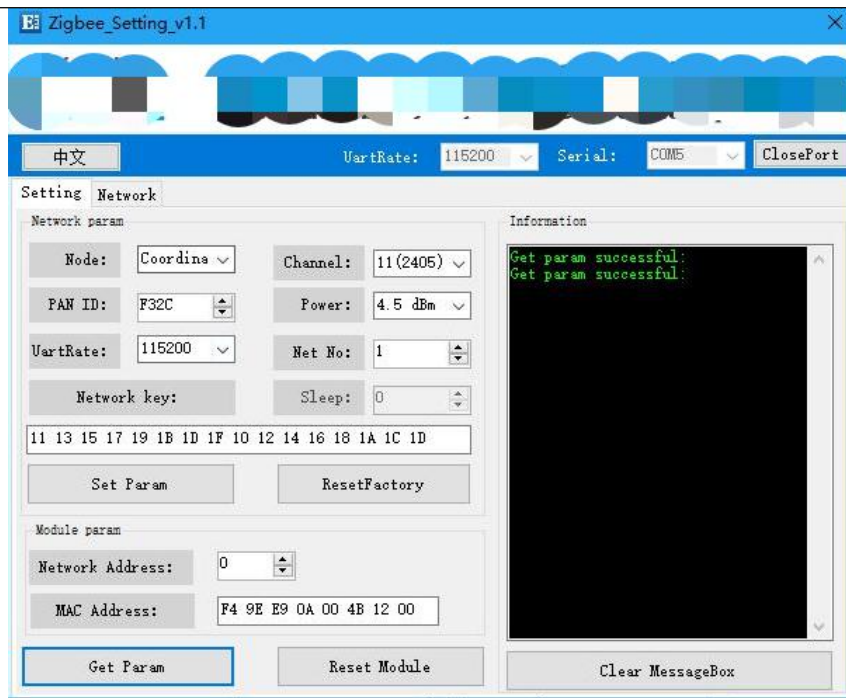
Zigbee_Setting_v1.1

中文

UartRate: 115200

Serial: COM5

ClosePort

Setting

Network

Network param

Node: Coordina

Channel: 11(2405)

PAN ID: F32C

Power: 4.5 dBm

UartRate: 115200

Net No: 1

Network key:

Sleep: 0

11 13 15 17 19 1B 1D 1F 10 12 14 16 18 1A 1C 1D

Set Param

ResetFactory

Module param

Network Address: 0

MAC Address: F4 9E E9 0A 00 4B 12 00

Get Param

Reset Module

Information

Get param successful:
Get param successful:

Clear MessageBox